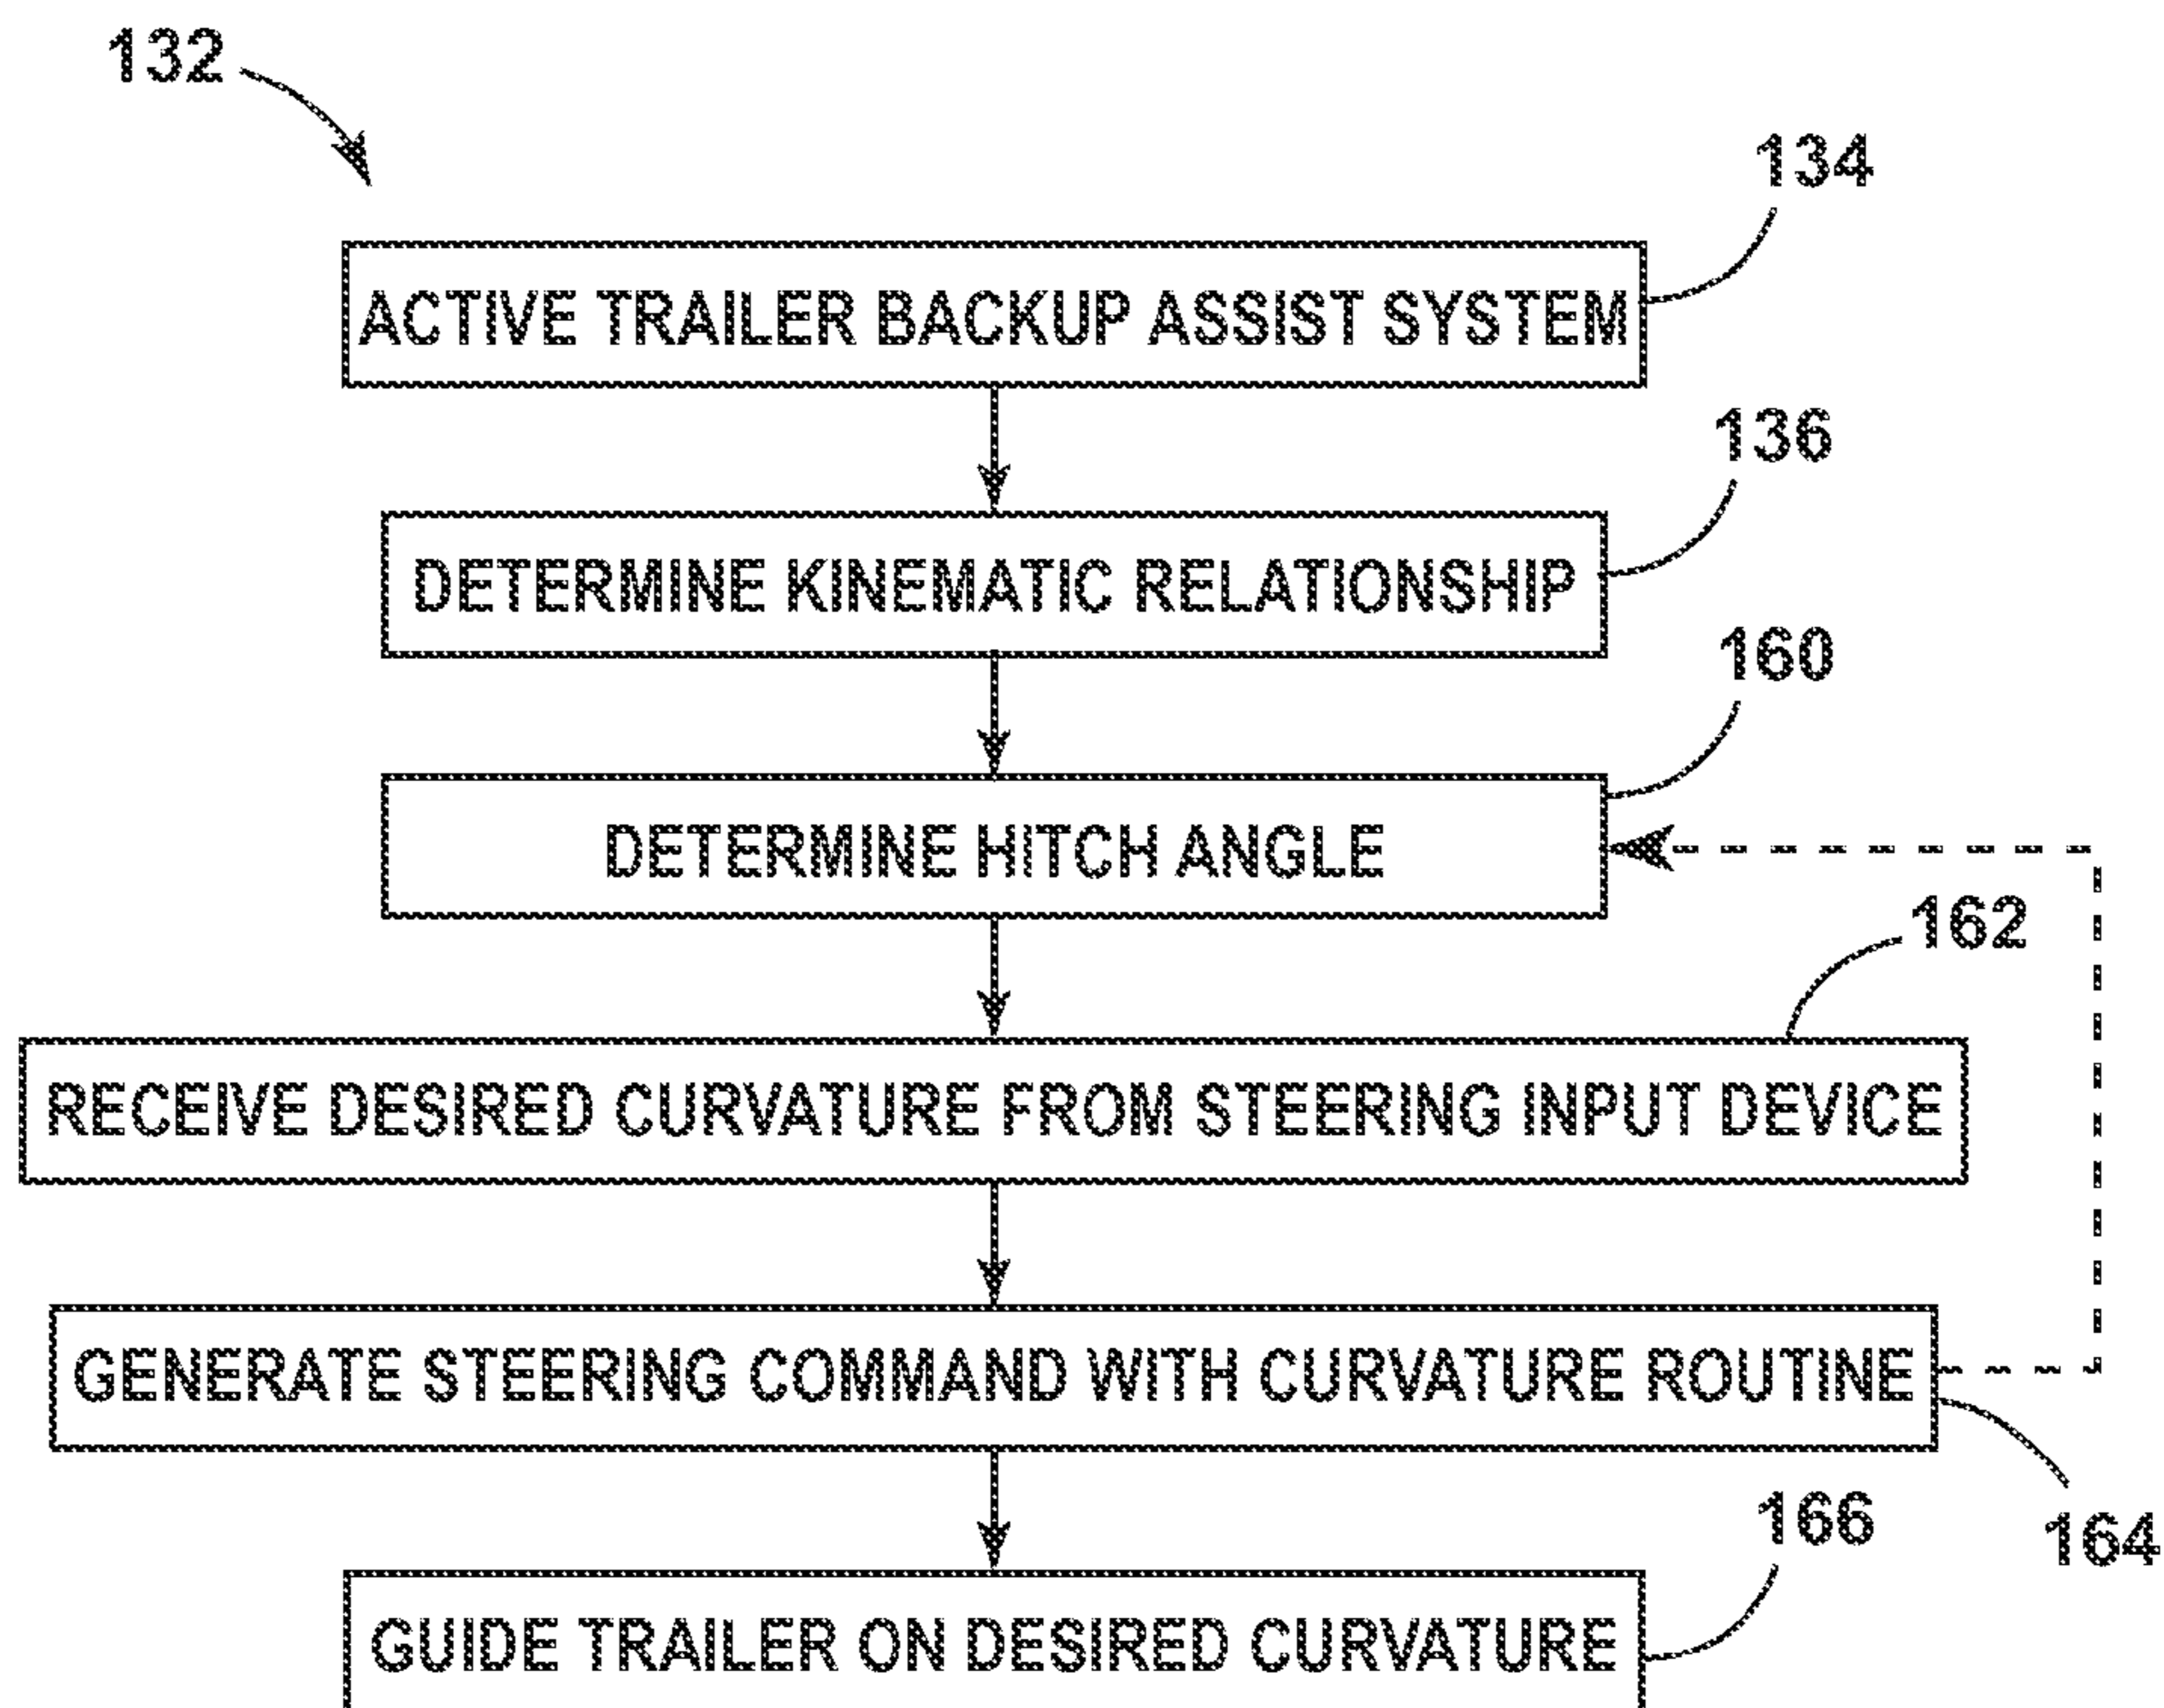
132

134

ACTIVE TRAILER BACKUP ASSIST SYSTEM

136

DETERMINE KINEMATIC RELATIONSHIP

160

DETERMINE HITCH ANGLE

162

RECEIVE DESIRED CURVATURE FROM STEERING INPUT DEVICE

GENERATE STEERING COMMAND WITH CURVATURE ROUTINE

164

166

GUIDE TRAILER ON DESIRED CURVATURE